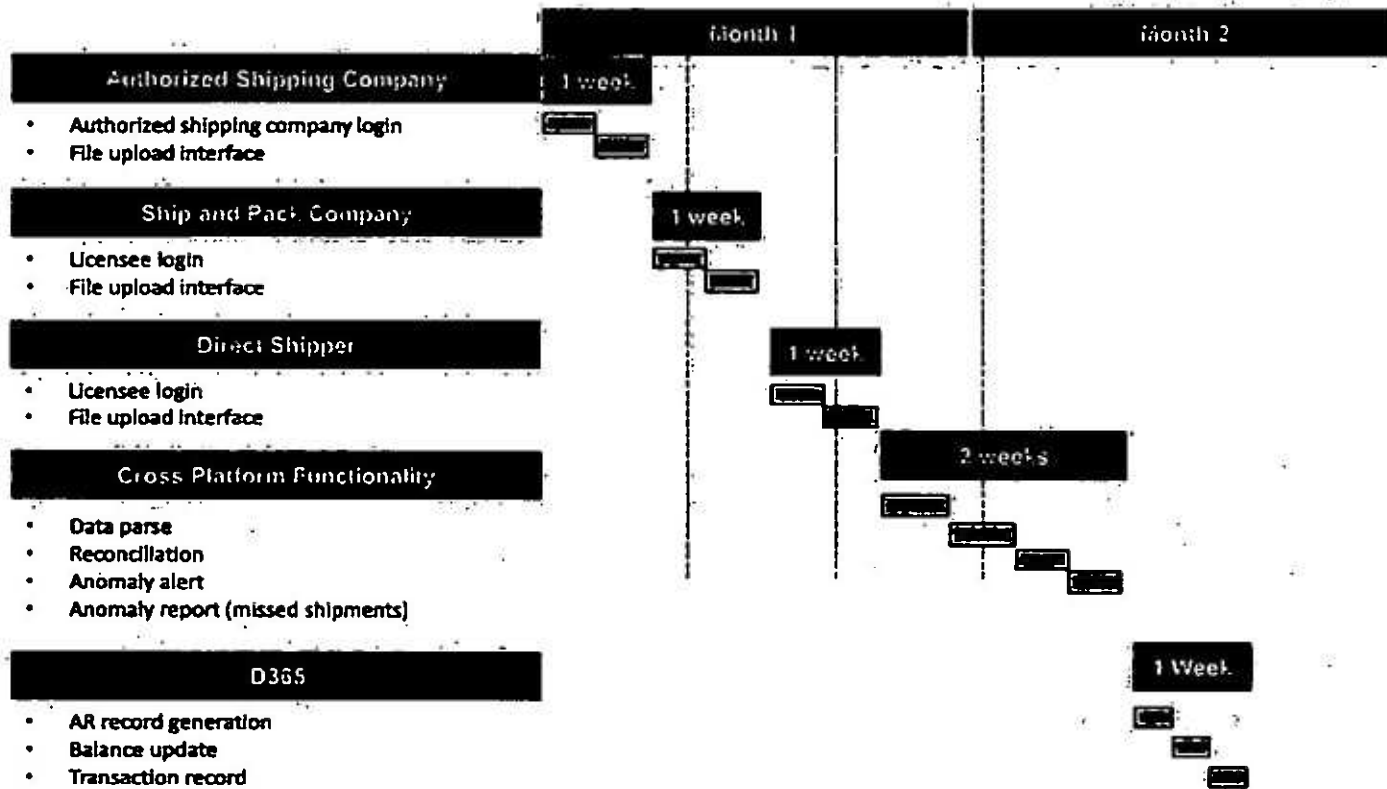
Month 1

Month 2

Authorized Shipping Company

1 week

- Authorized shipping company login
- File upload interface

Ship and Pack Company

1 week

- Licensee login
- File upload interface

Direct Shipper

1 week

- Licensee login
- File upload interface

Cross Platform Functionality

2 weeks

- Data parse
- Reconciliation
- Anomaly alert
- Anomaly report (missed shipments)

D365

1 Week

- AR record generation
- Balance update
- Transaction record